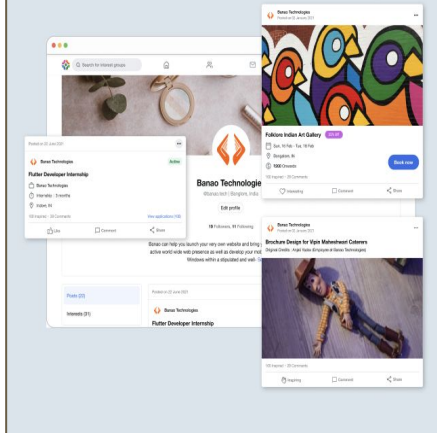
Search for interest groups

Banao Technologies
Posted on 20 January 2021

Folklore Indian Art Gallery
20% off
Sun, 16 Feb - Tue, 18 Feb
Bangalore, IN
1000 Onwards
Book now
100 Inspired • 24 Comments
Interesting
Comment
Share

Posted on 20 June 2021
Banao Technologies
Active
Flutter Developer Internship
Banao Technologies
Internship • 3 months
Indore, IN
100 Inspired • 24 Comments
View application (100)
Like
Comment
Share

Banao Technologie
@banao.tech | Banglore, India
Edit profile
18 Followers, 11 Following

Banao can help you launch your very own website and bring your active world wide web presence as well as develop your mob Windows within a stipulated and well

Banao Technologies
Posted on 20 January 2021
Brochure Design for Vipin Maheshwari Caterers
Original Credits - Anjali Yadav (Employee at Banao Technologies)
100 Inspired • 24 Comments
Inspiring
Comment
Share

Posts (20)
Interests (21)

Posted on 20 June 2021
Banao Technologies
Flutter Developer Internship